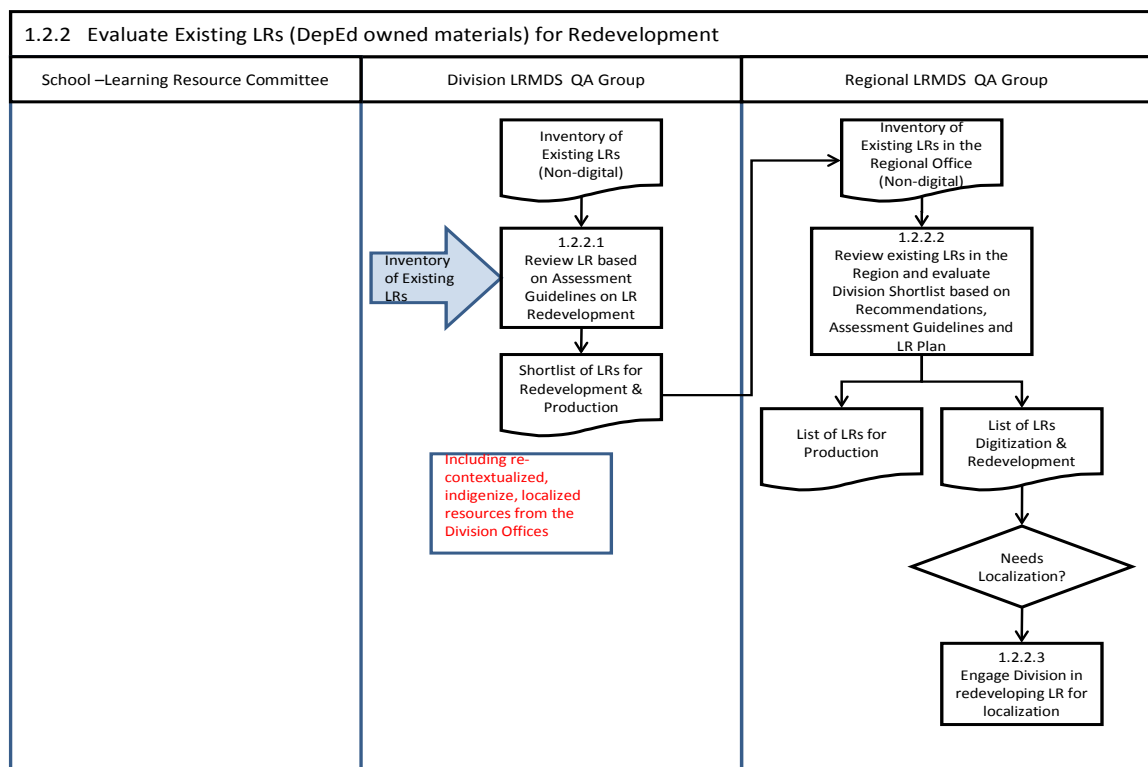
1.2.2 Evaluate Existing LRs (DepEd owned materials) for Redevelopment

| School –Learning Resource Committee | Division LRMDS QA Group | Regional LRMDS QA Group |
|---|---|---|

Inventory of Existing LRs (Non-digital)

Inventory of Existing LRs

1.2.2.1 Review LR based on Assessment Guidelines on LR Redevelopment

Shortlist of LRs for Redevelopment & Production

Including re-contextualized, indigenize, localized resources from the Division Offices

Inventory of Existing LRs in the Regional Office (Non-digital)

1.2.2.2 Review existing LRs in the Region and evaluate Division Shortlist based on Recommendations, Assessment Guidelines and LR Plan

List of LRs for Production

List of LRs Digitization & Redevelopment

Needs Localization?

1.2.2.3 Engage Division in redeveloping LR for localization